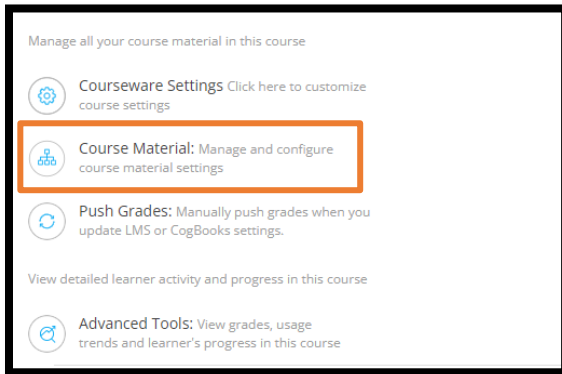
Manage all your course material in this course

Courseware Settings Click here to customize course settings

Course Material: Manage and configure course material settings

Push Grades: Manually push grades when you update LMS or CogBooks settings.

View detailed learner activity and progress in this course

Advanced Tools: View grades, usage trends and learner's progress in this course